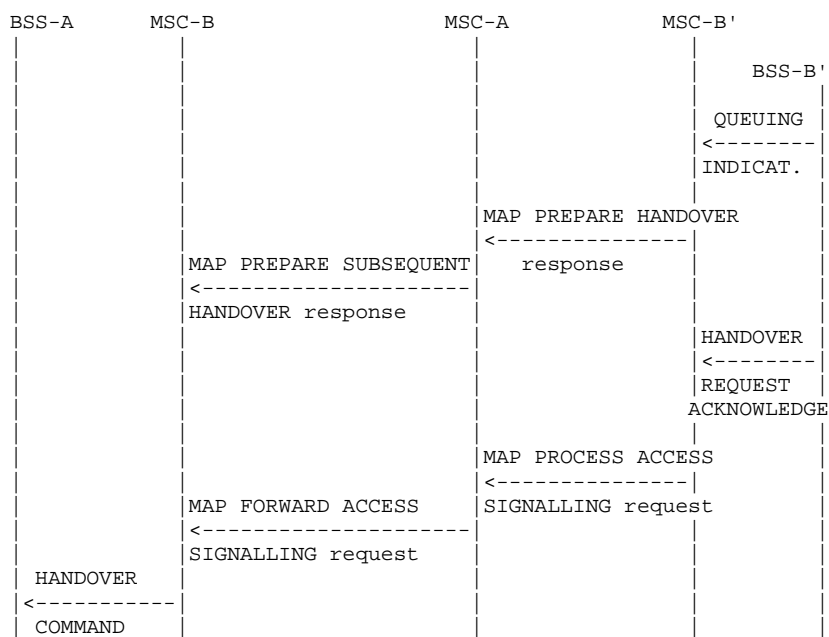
BSS-A MSC-B MSC-A MSC-B'

BSS-B'

QUEUING
<--------
INDICAT.

MAP PREPARE HANDOVER
<---------------
response

MAP PREPARE SUBSEQUENT
<---------------------
HANDOVER response

HANDOVER
<--------
REQUEST
ACKNOWLEDGE

MAP PROCESS ACCESS
<---------------
SIGNALLING request

MAP FORWARD ACCESS
<---------------------
SIGNALLING request

HANDOVER
<-----------
COMMAND